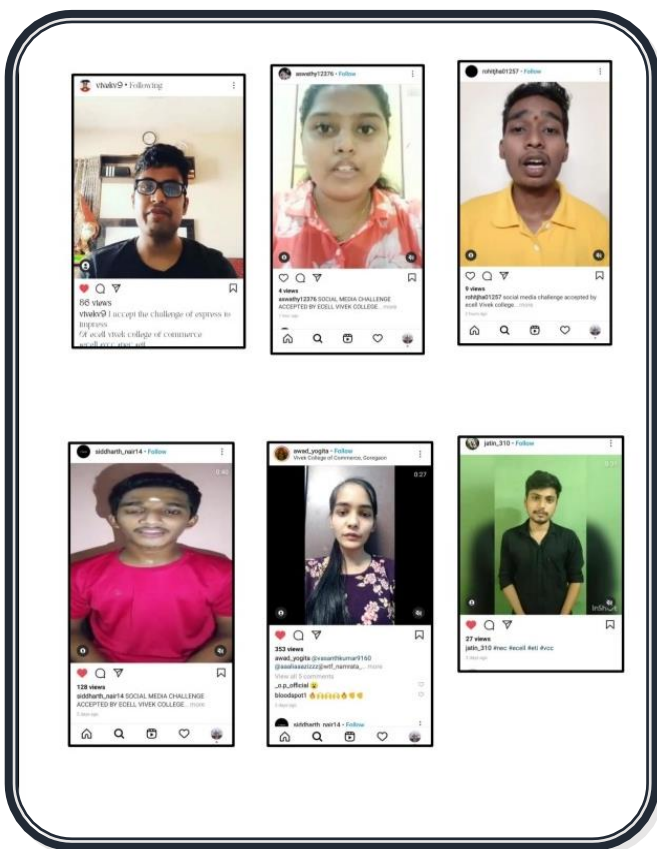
vtvalor9 • Following

86 views

vtvalor9 I accept the challenge of express to impress

Of ecell vivek college of commerce

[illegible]

aswathy12376 • Follow

4 views

aswathy12376 SOCIAL MEDIA CHALLENGE ACCEPTED BY ECELL VIVEK COLLEGE... more

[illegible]

rohitjha01257 • Follow

9 views

rohitjha01257 social media challenge accepted by ecell Vivek college... more

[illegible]

siddharth_nair14 • Follow

128 views

siddharth_nair14 SOCIAL MEDIA CHALLENGE ACCEPTED BY ECELL VIVEK COLLEGE... more

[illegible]

awad_yogita • Follow

Vivek College of Commerce, Goregaon

0:27

353 views

awad_yogita @vasanthkumar9160 @aashasaxxxx@wtf_namrata_... more

View all 5 comments

_o.p_official

bloodsport1

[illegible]

siddharth_nair14 • Follow

jatin_310 • Follow

InShot

27 views

jatin_310 #vec #ecell #eti #vcc

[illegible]